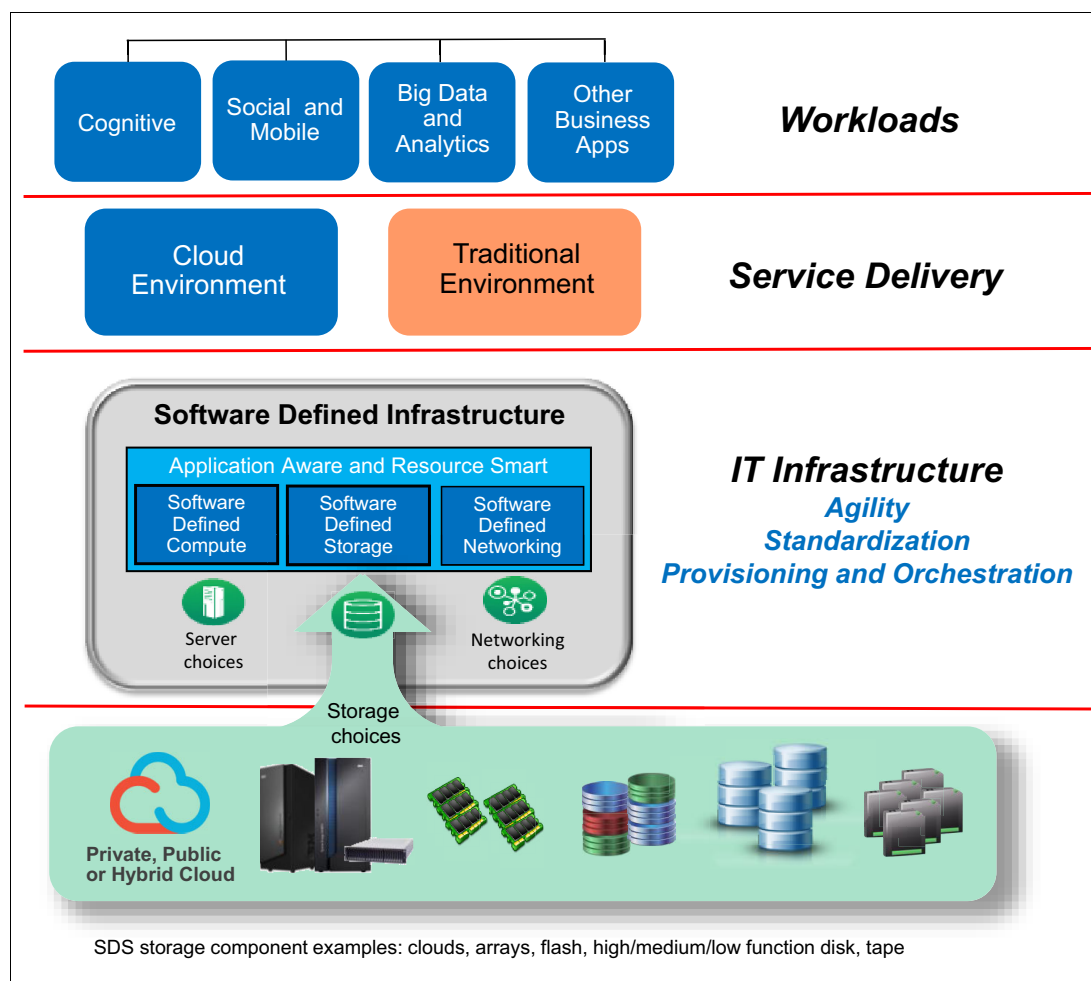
Cognitive

Social and Mobile

Big Data and Analytics

Other Business Apps

Workloads

Cloud Environment

Traditional Environment

Service Delivery

Software Defined Infrastructure

Application Aware and Resource Smart

Software Defined Compute

Software Defined Storage

Software Defined Networking

Server choices

Networking choices

IT Infrastructure

Agility

Standardization

Provisioning and Orchestration

Storage choices

Private, Public or Hybrid Cloud

SDS storage component examples: clouds, arrays, flash, high/medium/low function disk, tape